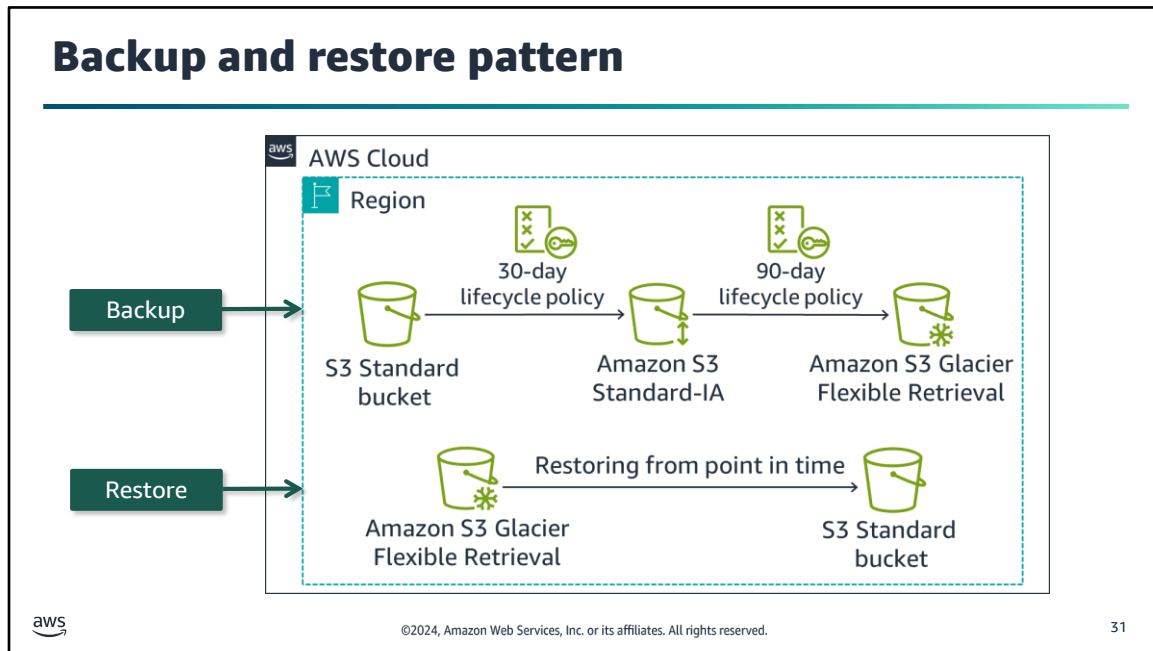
Backup and restore pattern

aws AWS Cloud

Region

Backup

Restore

30-day lifecycle policy

90-day lifecycle policy

S3 Standard bucket

Amazon S3 Standard-IA

Amazon S3 Glacier Flexible Retrieval

Restoring from point in time

Amazon S3 Glacier Flexible Retrieval

S3 Standard bucket

aws

©2024, Amazon Web Services, Inc. or its affiliates. All rights reserved.

31